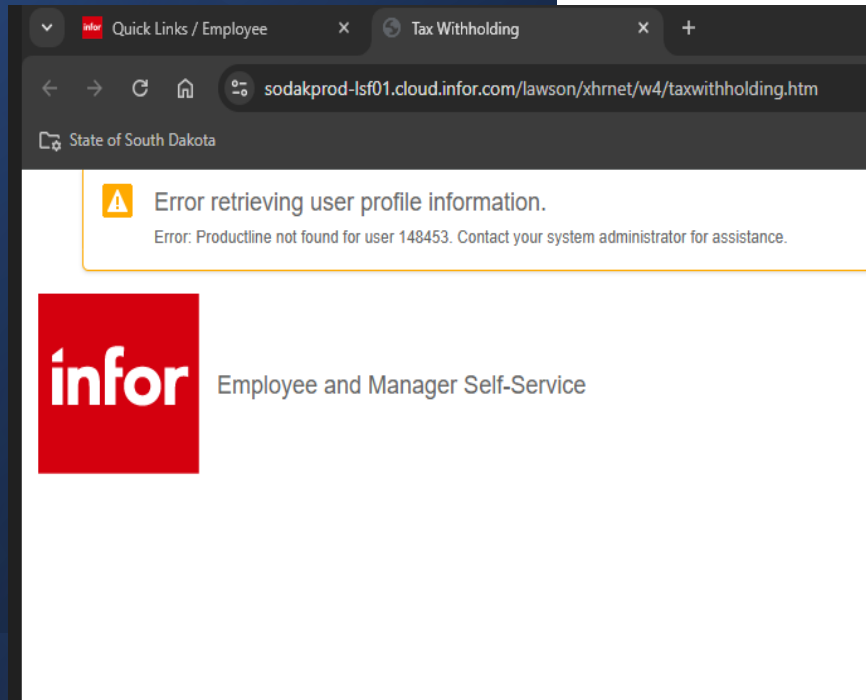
infor Quick Links / Employee ×
Tax Withholding ×
+
sodakprod-lsf01.cloud.infor.com/lawson/xhrnet/w4/taxwithholding.htm
State of South Dakota

Error retrieving user profile information.
Error: Productline not found for user 148453. Contact your system administrator for assistance.

infor
Employee and Manager Self-Service